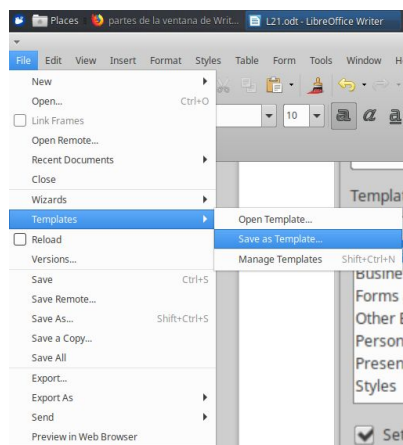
Places | partes de la ventana de Writ... | L21.odt - LibreOffice Writer

File Edit View Insert Format Styles Table Form Tools Window H

New
Open... Ctrl+O
Link Frames
Open Remote...
Recent Documents
Close
Wizards
Templates
Reload
Versions...
Save Ctrl+S
Save Remote...
Save As... Shift+Ctrl+S
Save a Copy...
Save All
Export...
Export As
Send
Preview in Web Browser

Open Template...
Save as Template...
Manage Templates Shift+Ctrl+N

10

Templat
Busine
Forms
Other E
Person
Presen
Styles

Se